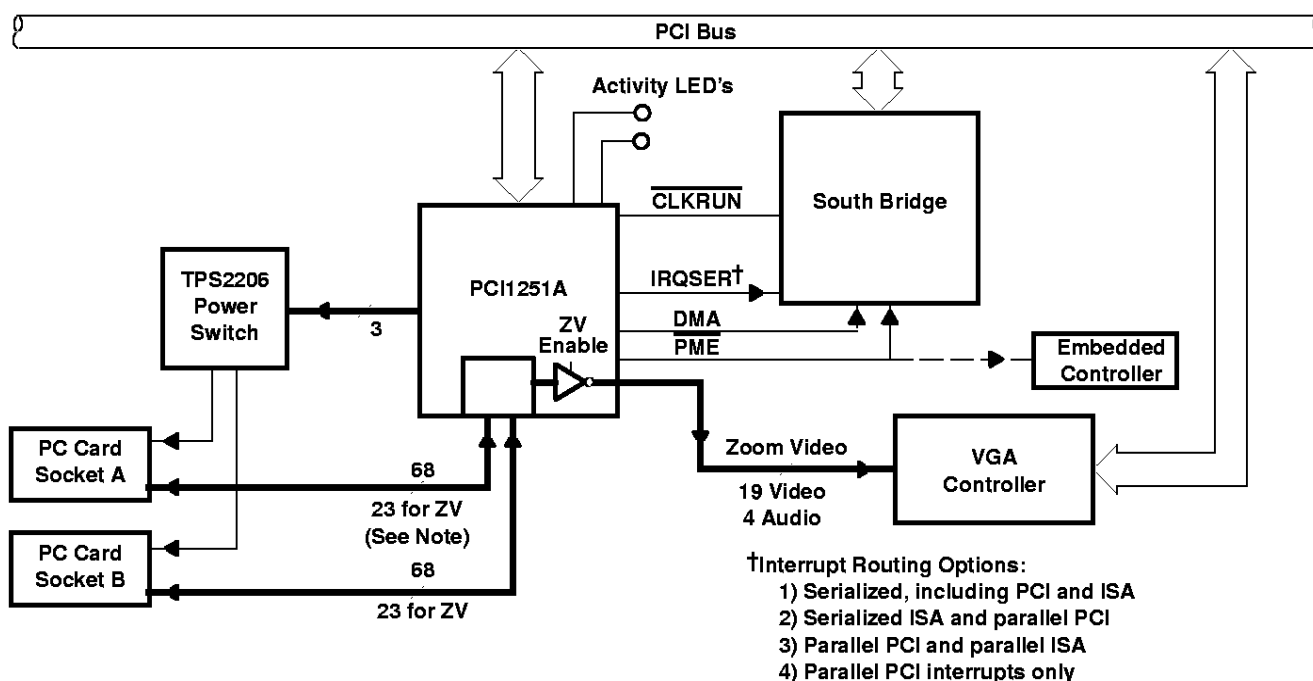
PCI Bus

Activity LED's

South Bridge

$\overline{\text{CLKRUN}}$

TPS2206 Power Switch

PCI1251A

IRQSER†

3

ZV Enable

DMA

$\overline{\text{PME}}$

Embedded Controller

PC Card Socket A

68

23 for ZV (See Note)

Zoom Video

19 Video
4 Audio

VGA Controller

PC Card Socket B

68

23 for ZV

†Interrupt Routing Options:
1) Serialized, including PCI and ISA
2) Serialized ISA and parallel PCI
3) Parallel PCI and parallel ISA
4) Parallel PCI interrupts only